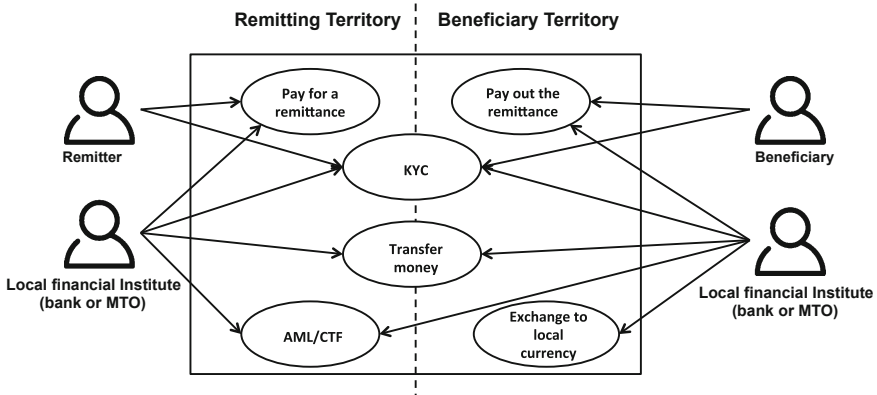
Remitting Territory

Beneficiary Territory

Remitter

Local financial Institute (bank or MTO)

Pay for a remittance

Pay out the remittance

KYC

Transfer money

AML/CTF

Exchange to local currency

Beneficiary

Local financial Institute (bank or MTO)